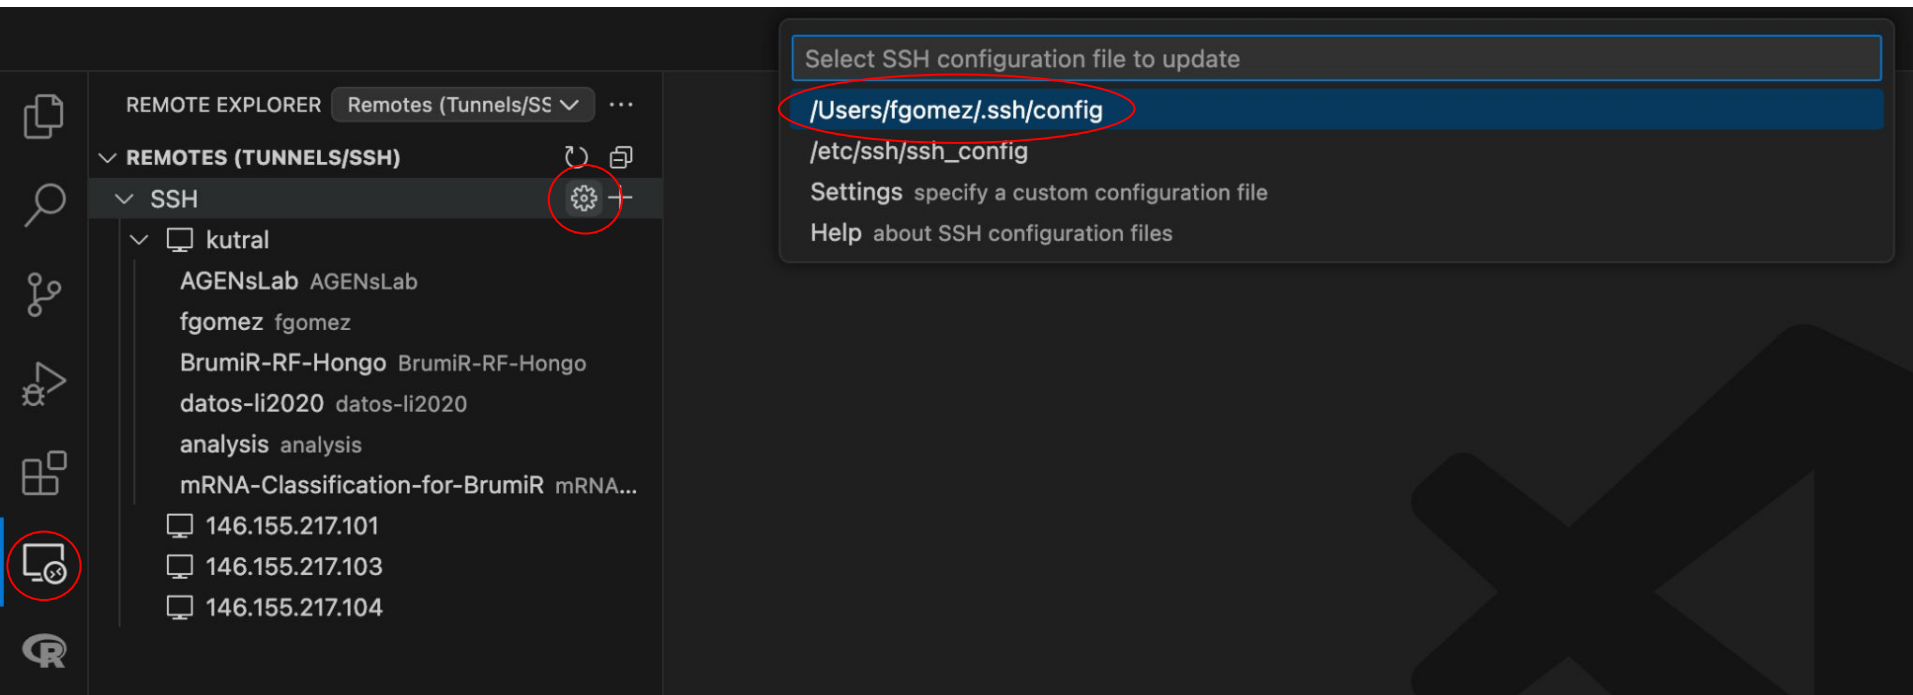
REMOTE EXPLORER Remotes (Tunnels/SS ...

REMOTES (TUNNELS/SSH)

SSH

kutral

AGENsLab AGENsLab

fgomez fgomez

BrumiR-RF-Hongo BrumiR-RF-Hongo

datos-li2020 datos-li2020

analysis analysis

mRNA-Classification-for-BrumiR mRNA...

146.155.217.101

146.155.217.103

146.155.217.104

Select SSH configuration file to update

/Users/fgomez/.ssh/config

/etc/ssh/ssh_config

Settings specify a custom configuration file

Help about SSH configuration files